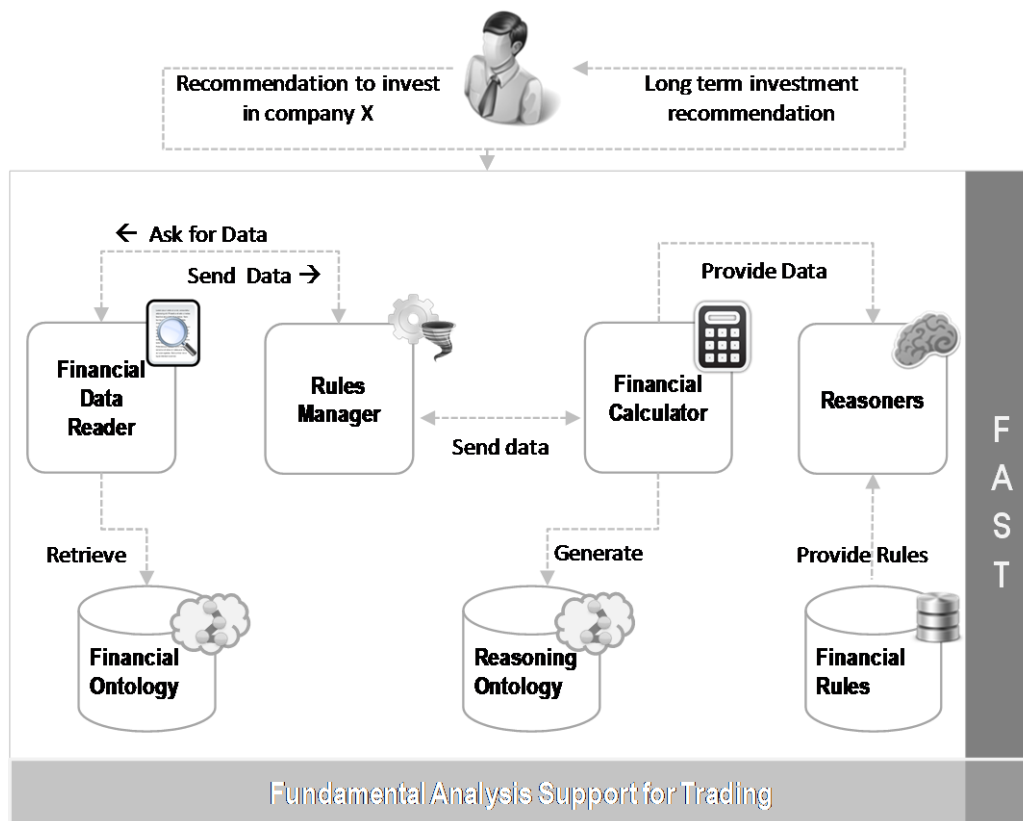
Recommendation to invest in company X

Long term investment recommendation

← Ask for Data

Send Data →

Provide Data

Financial Data Reader

Rules Manager

Financial Calculator

Reasoners

Send data

F A S T

Retrieve

Generate

Provide Rules

Financial Ontology

Reasoning Ontology

Financial Rules

Fundamental Analysis Support for Trading